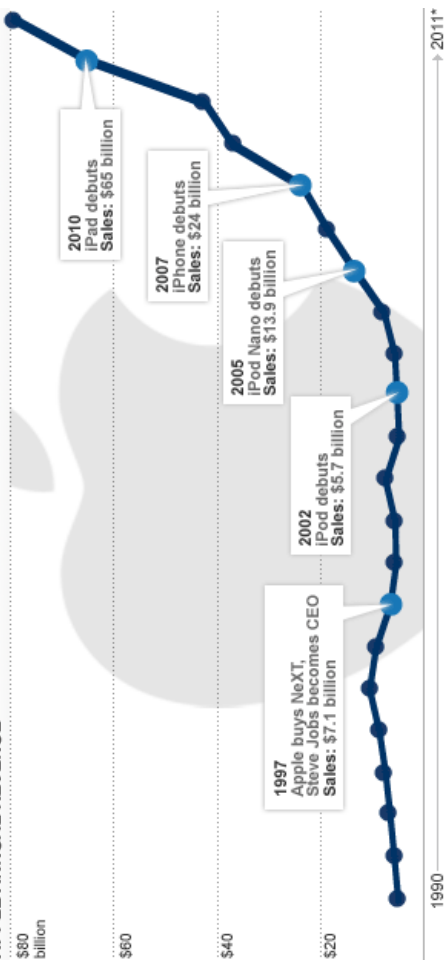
$80 billion

$60

$40

$20

1990

2011*

2010
iPad debuts
Sales: $65 billion

2007
iPhone debuts
Sales: $24 billion

2005
iPod Nano debuts
Sales: $13.9 billion

2002
iPod debuts
Sales: $5.7 billion

1997
Apple buys NeXT,
Steve Jobs becomes CEO
Sales: $7.1 billion